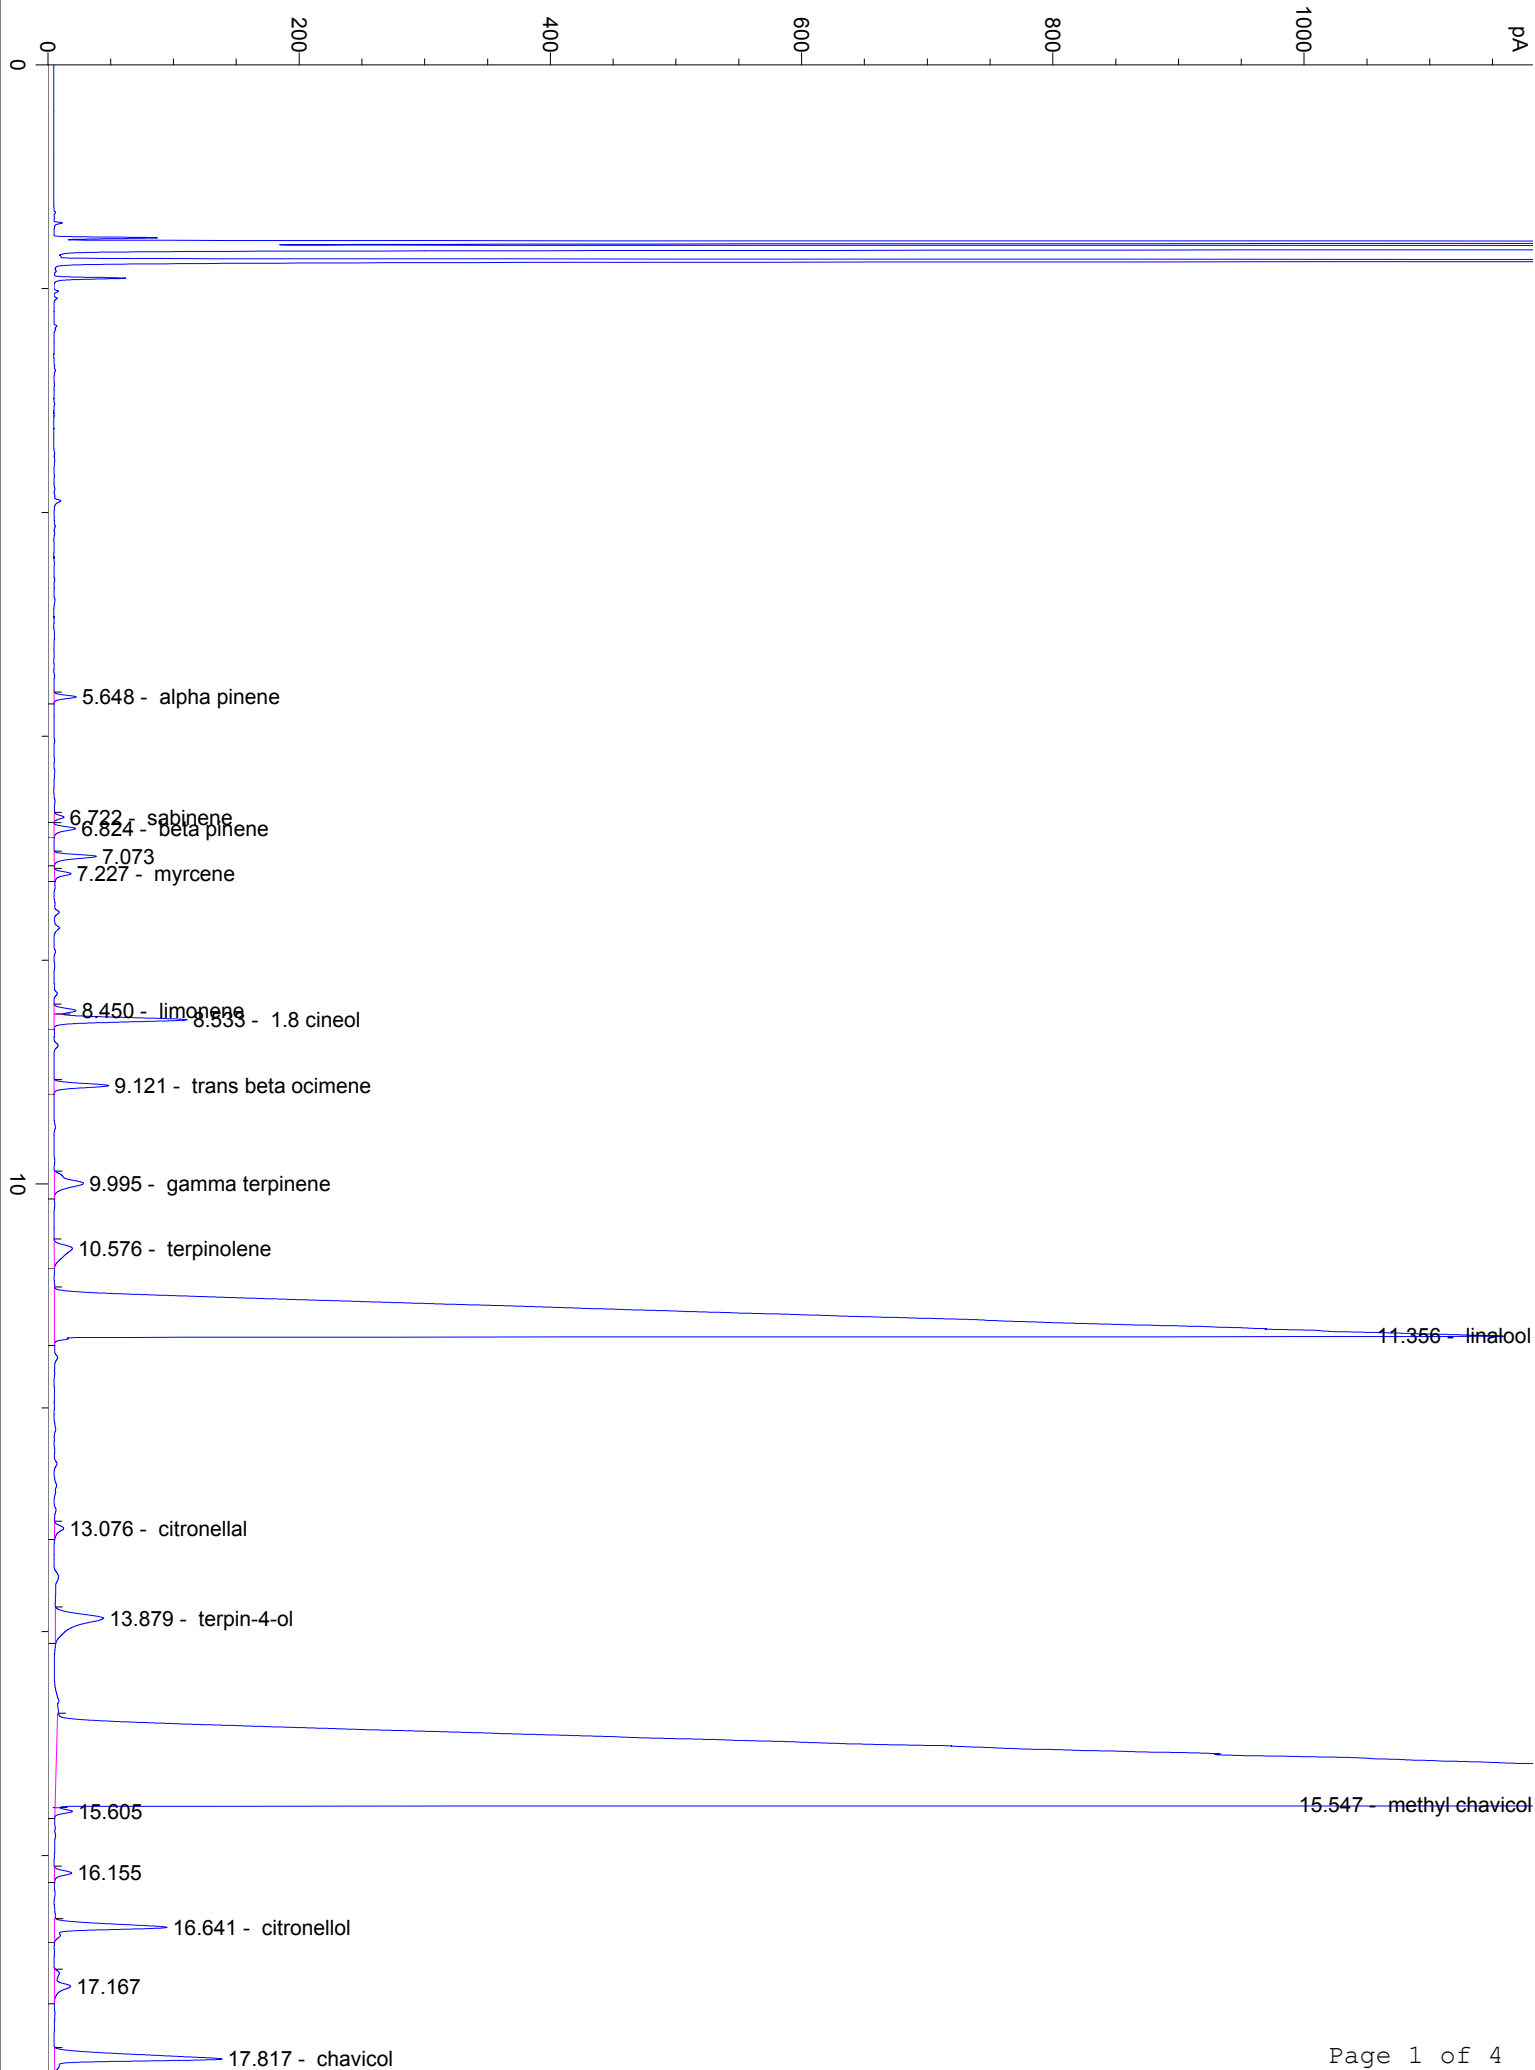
0
200
400
600
800
1000
pA

0

5.648 - alpha pinene
6.722 - sabinene
6.824 - beta pinene
7.073
7.227 - myrcene
8.450 - limonene
8.533 - 1.8 cineol
9.121 - trans beta ocimene
10
9.995 - gamma terpinene
10.576 - terpinolene
11.356 - linalool
13.076 - citronellal
13.879 - terpin-4-ol
15.547 - methyl chavicol
15.605
16.155
16.641 - citronellol
17.167
17.817 - chavicol

Page 1 of 4